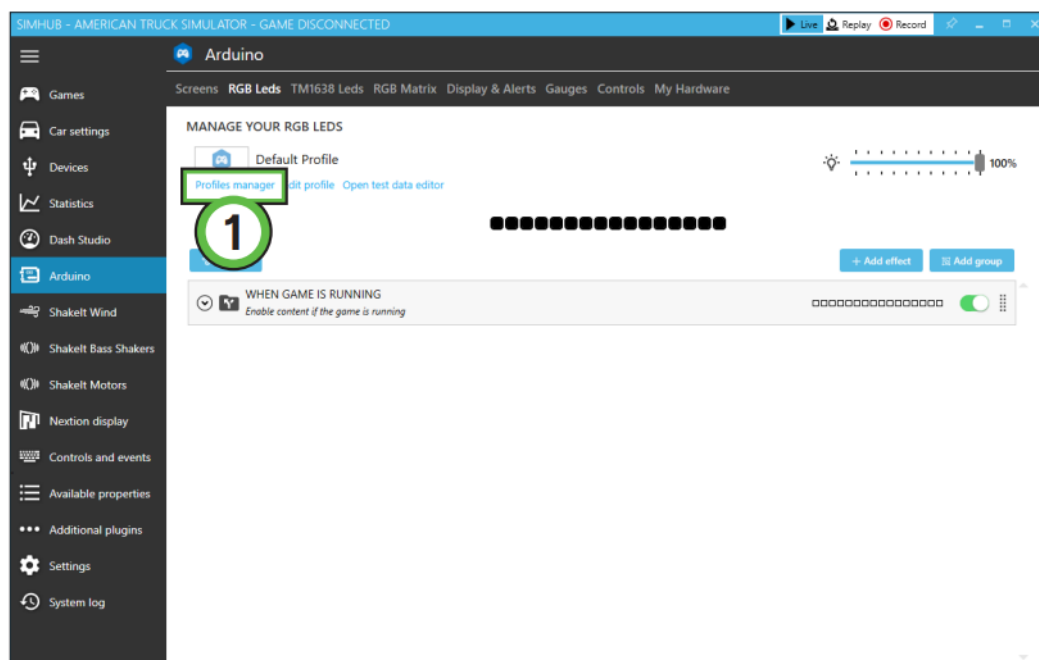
SIMHUB - AMERICAN TRUCK SIMULATOR - GAME DISCONNECTED

Live Replay Record

Arduino

Games
Car settings
Devices
Statistics
Dash Studio
Arduino
ShakeIt Wind
ShakeIt Bass Shakers
ShakeIt Motors
Nextion display
Controls and events
Available properties
Additional plugins
Settings
System log

Screens RGB Leds TM1638 Leds RGB Matrix Display & Alerts Gauges Controls My Hardware

MANAGE YOUR RGB LEDS

Default Profile

100%

Profiles manager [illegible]dit profile Open test data editor

1

+ Add effect Add group

WHEN GAME IS RUNNING
Enable content if the game is running